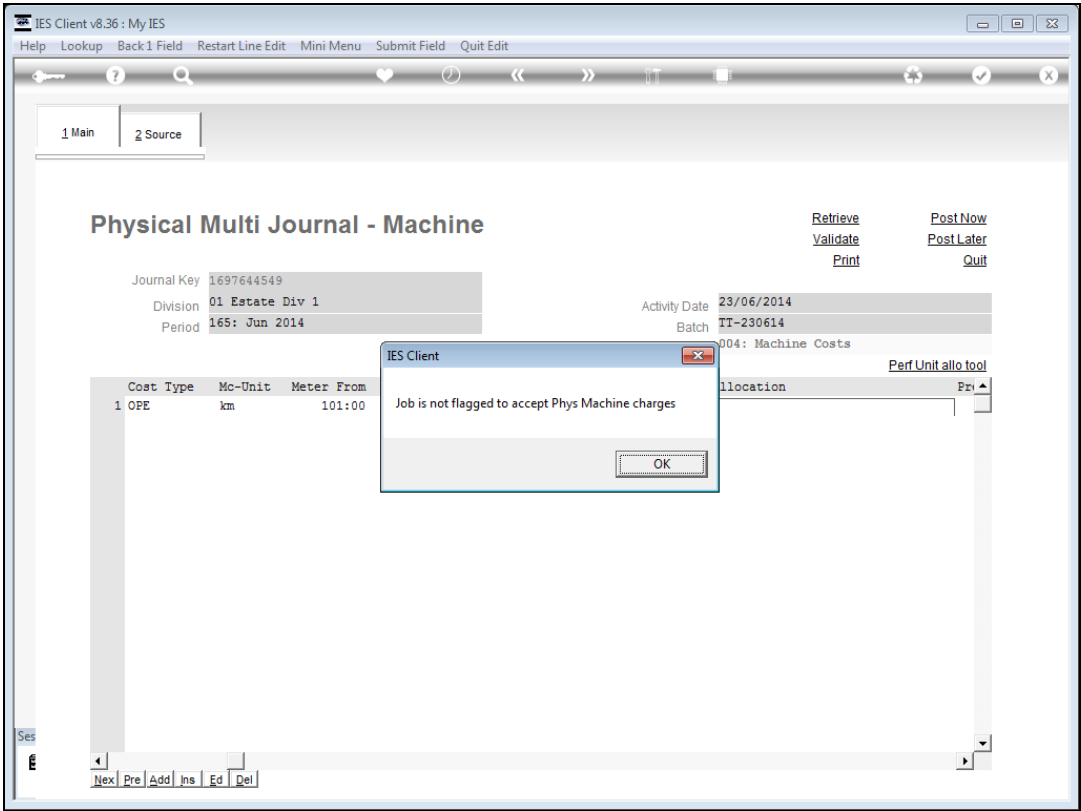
IES Client v8.36 : My IES

Help Lookup Back 1 Field Restart Line Edit Mini Menu Submit Field Quit Edit

1 Main 2 Source

Physical Multi Journal - Machine

Retrieve
Validate
Print

Post Now
Post Later
Quit

Journal Key 1697644549
Division 01 Estate Div 1
Period 165: Jun 2014

Activity Date 23/06/2014
Batch TT-230614
004: Machine Costs

Perf Unit allo tool

| | Cost Type | Mc-Unit | Meter From | llocation | Pr |
|---|---|---|---|---|---|
| 1 | OPE | km | 101:00 | | |

IES Client

Job is not flagged to accept Phys Machine charges

OK

Ses

Nex Pre Add Ins Ed Del